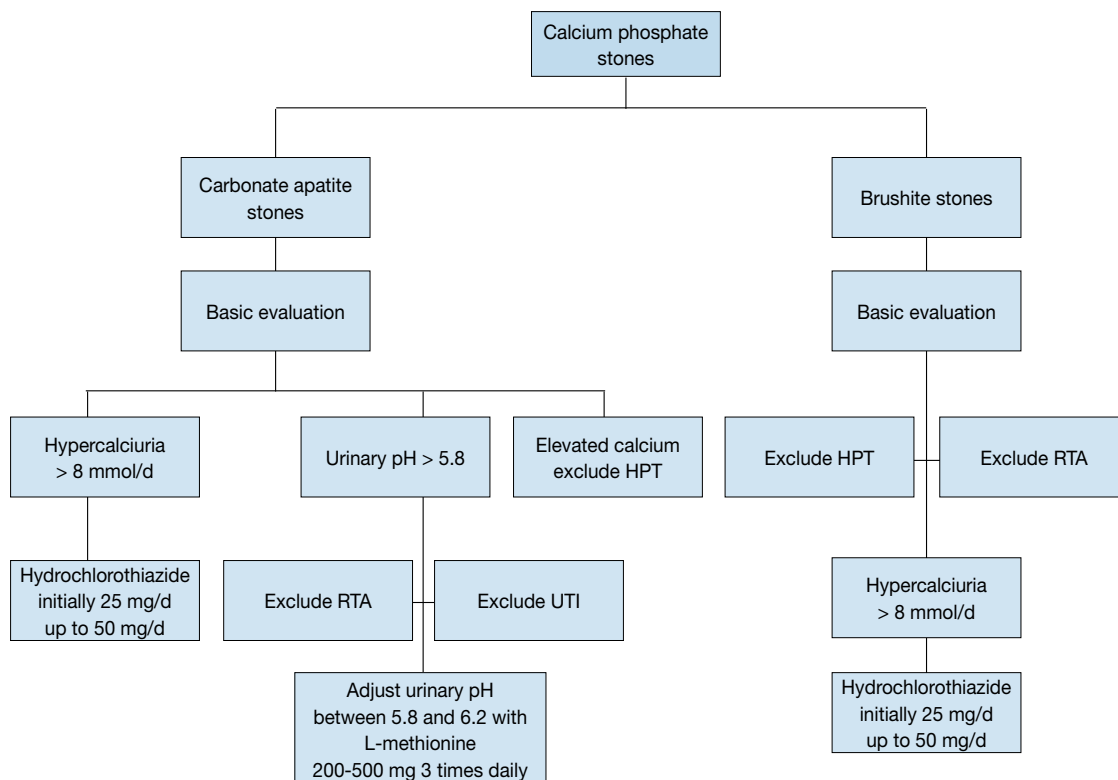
Calcium phosphate stones

Carbonate apatite stones

Brushite stones

Basic evaluation

Basic evaluation

Hypercalciuria > 8 mmol/d

Urinary pH > 5.8

Elevated calcium exclude HPT

Exclude HPT

Exclude RTA

Hydrochlorothiazide initially 25 mg/d up to 50 mg/d

Exclude RTA

Exclude UTI

Hypercalciuria > 8 mmol/d

Adjust urinary pH between 5.8 and 6.2 with L-methionine 200-500 mg 3 times daily

Hydrochlorothiazide initially 25 mg/d up to 50 mg/d